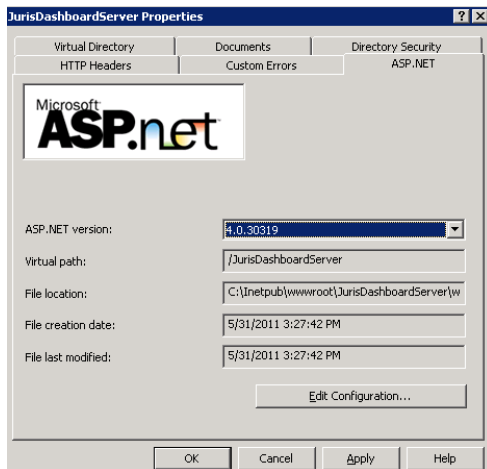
JurisDashboardServer Properties

? X

Virtual Directory
Documents
Directory Security
HTTP Headers
Custom Errors
ASP.NET

Microsoft
ASP.net

ASP.NET version:
4.0.30319

Virtual path:
/JurisDashboardServer

File location:
C:\Inetpub\wwwroot\JurisDashboardServer\w

File creation date:
5/31/2011 3:27:42 PM

File last modified:
5/31/2011 3:27:42 PM

Edit Configuration...

OK
Cancel
Apply
Help